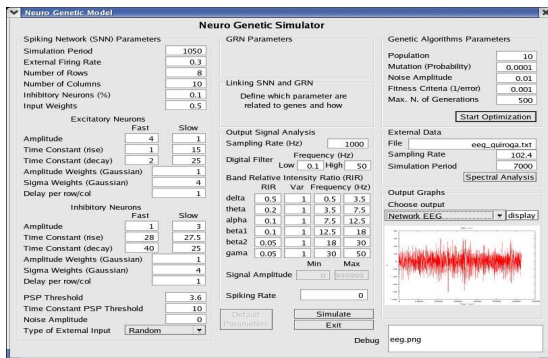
Neuro Genetic Model

Neuro Genetic Simulator

Spiking Network (SNN) Parameters
Simulation Period 1050
External Firing Rate 0.3
Number of Rows 8
Number of Columns 10
Inhibitory Neurons (%) 0.1
Input Weights 0.5

Excitatory Neurons
Fast Slow
Amplitude 4 1
Time Constant (rise) 1 15
Time Constant (decay) 2 25
Amplitude Weights (Gaussian) 1
Sigma Weights (Gaussian) 4
Delay per row/col 1

Inhibitory Neurons
Fast Slow
Amplitude 1 3
Time Constant (rise) 28 27.5
Time Constant (decay) 40 25
Amplitude Weights (Gaussian) 1
Sigma Weights (Gaussian) 4
Delay per row/col 1

PSP Threshold 3.6
Time Constant PSP Threshold 10
Noise Amplitude 0
Type of External Input Random

GRN Parameters

Linking SNN and GRN
Define which parameter are related to genes and how

Output Signal Analysis
Sampling Rate (Hz) 1000
Digital Filter Frequency (Hz) Low 0.1 High 50
Band Relative Intensity Ratio (RIR)

| | RIR | Var | Frequency (Hz) | |
|---|---|---|---|---|
| delta | 0.5 | 1 | 0.5 | 3.5 |
| theta | 0.2 | 1 | 3.5 | 7.5 |
| alpha | 0.1 | 1 | 7.5 | 12.5 |
| beta1 | 0.1 | 1 | 12.5 | 18 |
| beta2 | 0.05 | 1 | 18 | 30 |
| gama | 0.05 | 1 | 30 | 50 |

Min Max
Signal Amplitude 0 999999

Spiking Rate 0

Default Parameters
Simulate
Exit

Genetic Algorithms Parameters
Population 10
Mutation (Probability) 0.0001
Noise Amplitude 0.01
Fitness Criteria (1/error) 0.001
Max. N. of Generations 500
Start Optimization

External Data
File eeg_quiroga.txt
Sampling Rate 102.4
Simulation Period 7000
Spectral Analysis

Output Graphs
Choose output
Network EEG display

Debug eeg.png